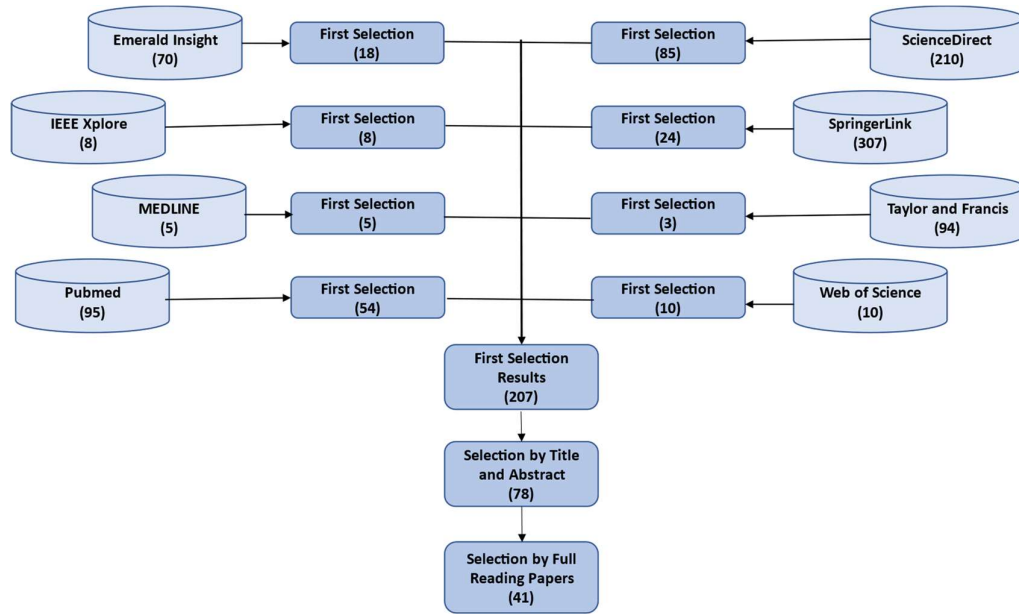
Emerald Insight
(70)

First Selection
(18)

First Selection
(85)

ScienceDirect
(210)

IEEE Xplore
(8)

First Selection
(8)

First Selection
(24)

SpringerLink
(307)

MEDLINE
(5)

First Selection
(5)

First Selection
(3)

Taylor and Francis
(94)

Pubmed
(95)

First Selection
(54)

First Selection
(10)

Web of Science
(10)

First Selection Results
(207)

Selection by Title and Abstract
(78)

Selection by Full Reading Papers
(41)